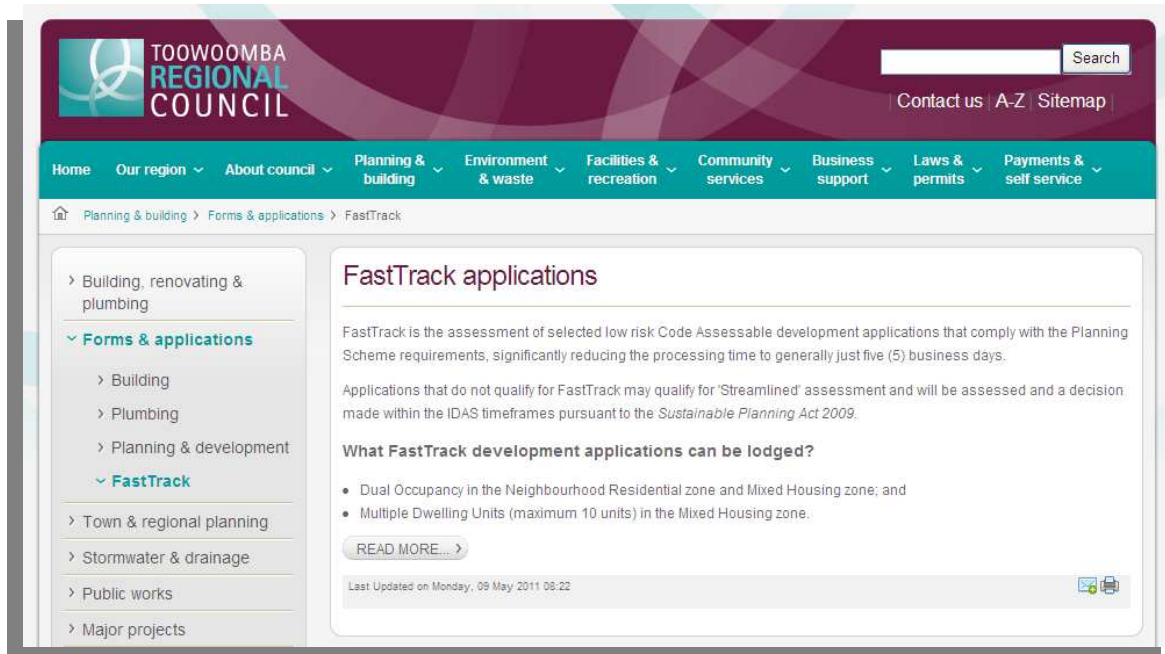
TOOWOOMBA REGIONAL COUNCIL

Search

Contact us | A-Z | Sitemap

Home Our region About council Planning & building Environment & waste Facilities & recreation Community services Business support Laws & permits Payments & self service

Planning & building > Forms & applications > FastTrack

> Building, renovating & plumbing
Forms & applications
> Building
> Plumbing
> Planning & development
FastTrack
> Town & regional planning
> Stormwater & drainage
> Public works
> Major projects

FastTrack applications

FastTrack is the assessment of selected low risk Code Assessable development applications that comply with the Planning Scheme requirements, significantly reducing the processing time to generally just five (5) business days.

Applications that do not qualify for FastTrack may qualify for 'Streamlined' assessment and will be assessed and a decision made within the IDAS timeframes pursuant to the *Sustainable Planning Act 2009*.

What FastTrack development applications can be lodged?

• Dual Occupancy in the Neighbourhood Residential zone and Mixed Housing zone; and
• Multiple Dwelling Units (maximum 10 units) in the Mixed Housing zone.

READ MORE... >

Last Updated on Monday, 09 May 2011 08:22